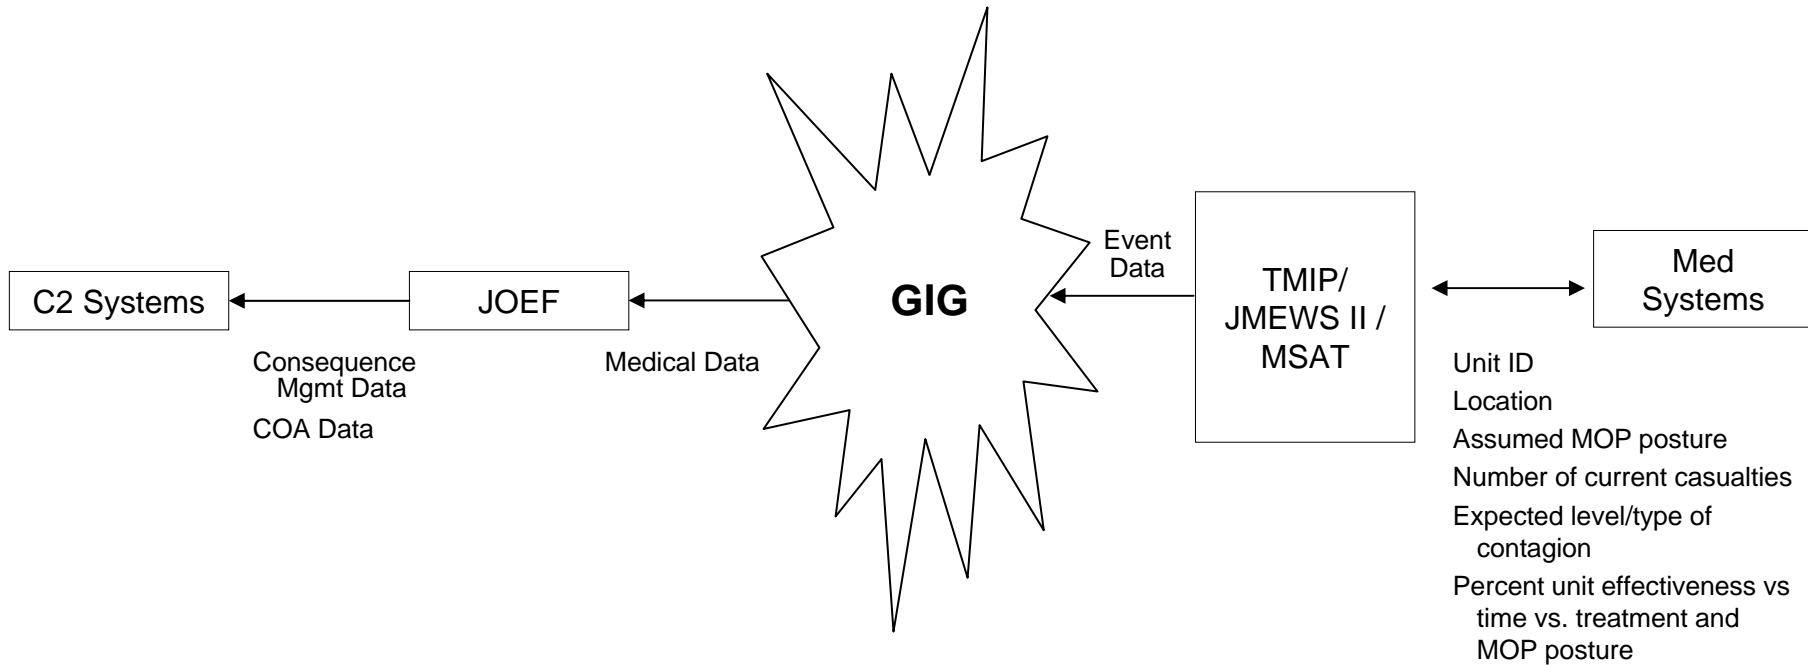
C2 Systems

JOEF

Consequence Mgmt Data

COA Data

Medical Data

GIG

Event Data

TMIP/ JMEWS II / MSAT

Med Systems

Unit ID
Location
Assumed MOP posture
Number of current casualties
Expected level/type of contagion
Percent unit effectiveness vs time vs. treatment and MOP posture